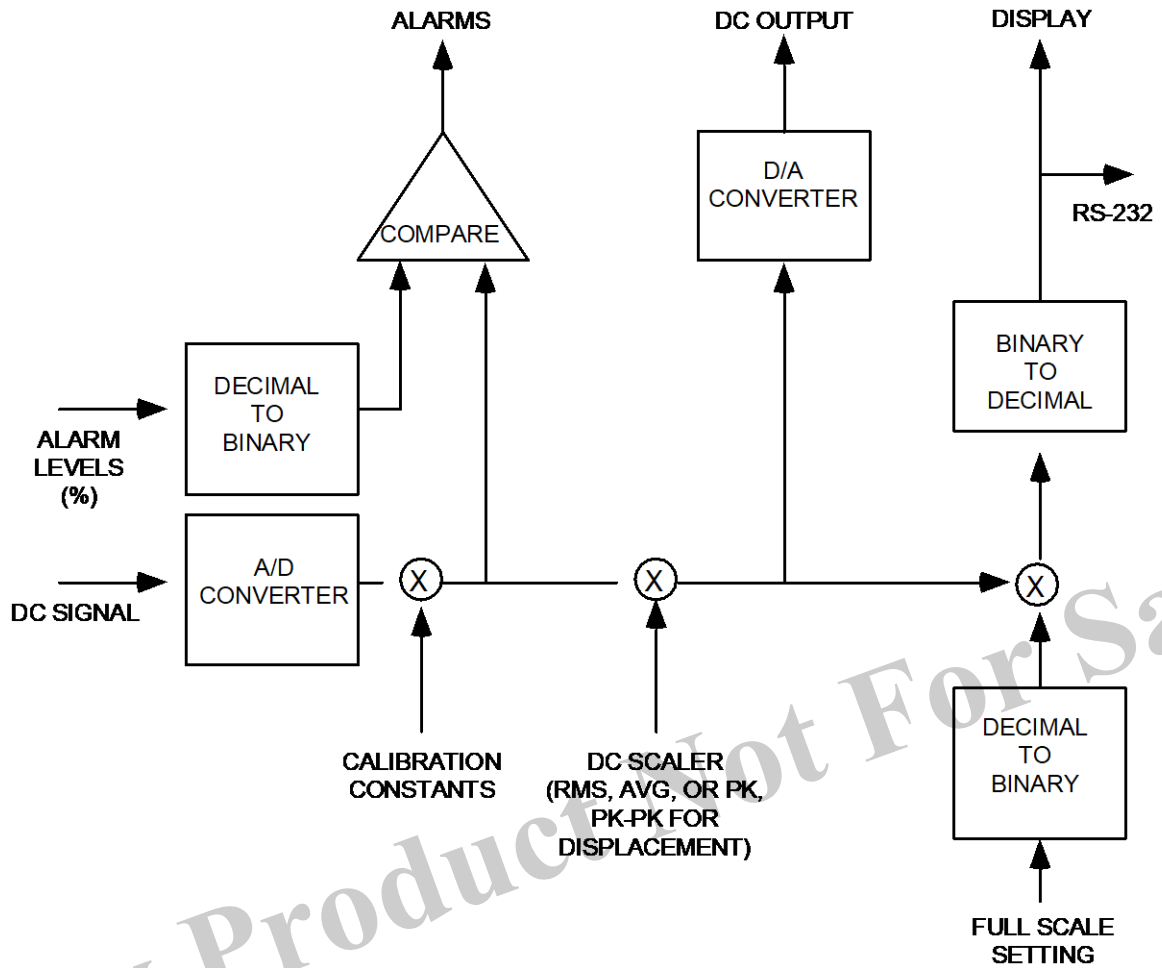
ALARMS

DC OUTPUT

DISPLAY

COMPARE

D/A CONVERTER

RS-232

BINARY TO DECIMAL

DECIMAL TO BINARY

ALARM LEVELS (%)

A/D CONVERTER

DC SIGNAL

X

X

X

CALIBRATION CONSTANTS

DC SCALER (RMS, AVG, OR PK, PK-PK FOR DISPLACEMENT)

DECIMAL TO BINARY

FULL SCALE SETTING

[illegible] Product Not For Sa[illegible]